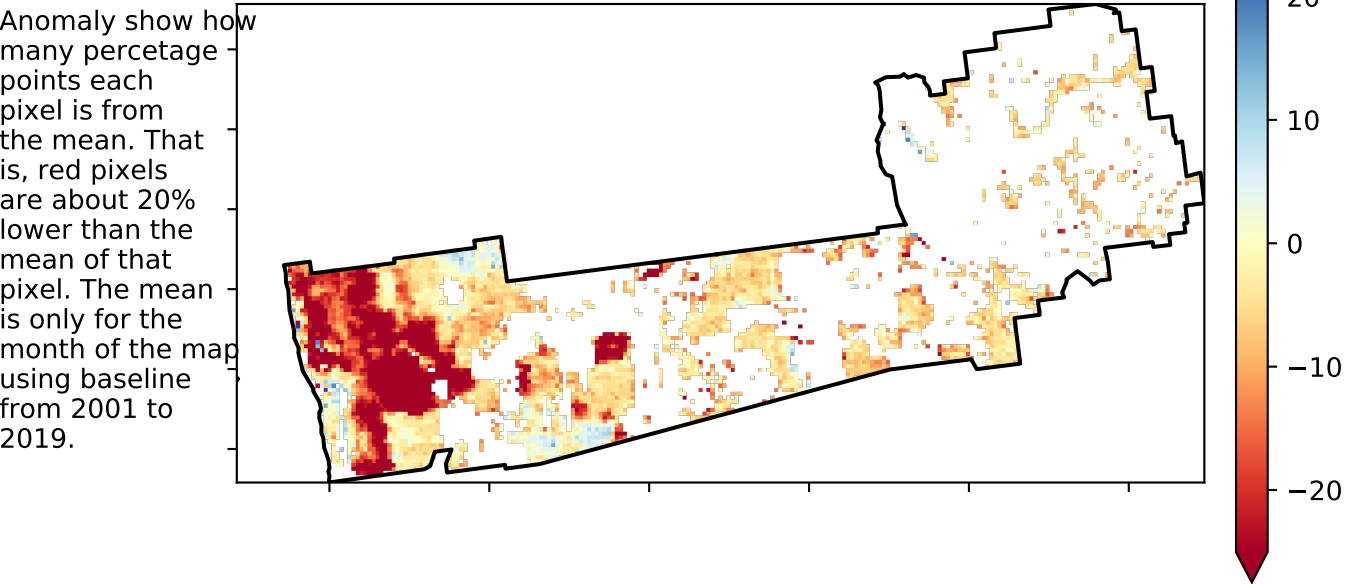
Anomaly show how many percetage points each pixel is from the mean. That is, red pixels are about 20% lower than the mean of that pixel. The mean is only for the month of the map using baseline from 2001 to 2019.

20
10
0
−10
−20